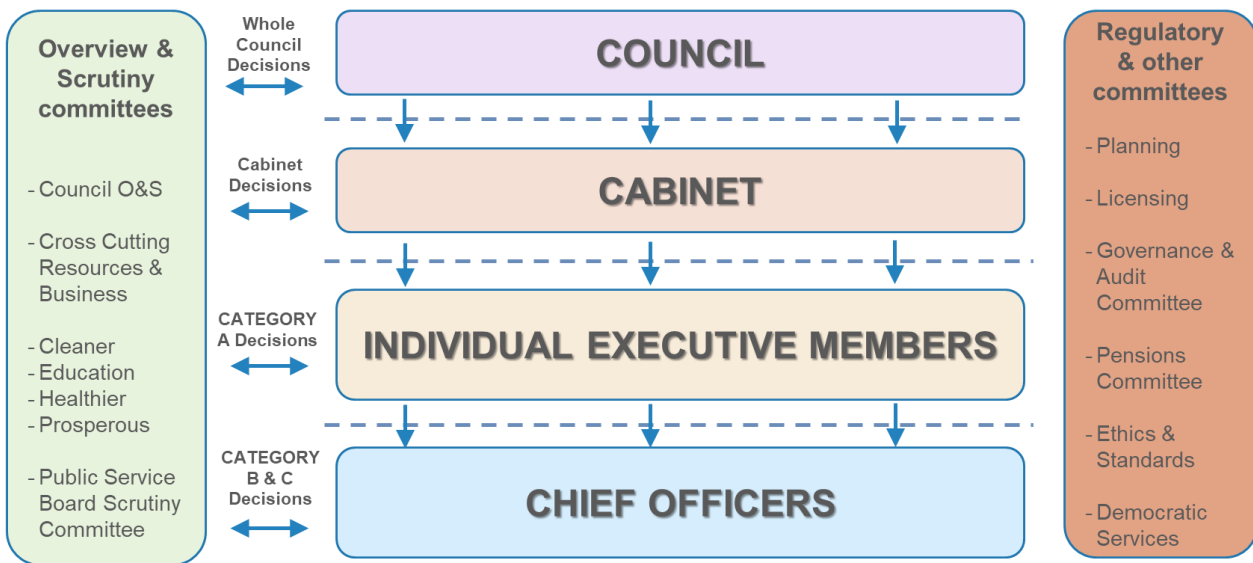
Overview & Scrutiny committees

- Council O&S

- Cross Cutting Resources & Business

- Cleaner
- Education
- Healthier
- Prosperous

- Public Service Board Scrutiny Committee

Whole Council Decisions

COUNCIL

Cabinet Decisions

CABINET

CATEGORY A Decisions

INDIVIDUAL EXECUTIVE MEMBERS

CATEGORY B & C Decisions

CHIEF OFFICERS

Regulatory & other committees

- Planning

- Licensing

- Governance & Audit Committee

- Pensions Committee

- Ethics & Standards

- Democratic Services